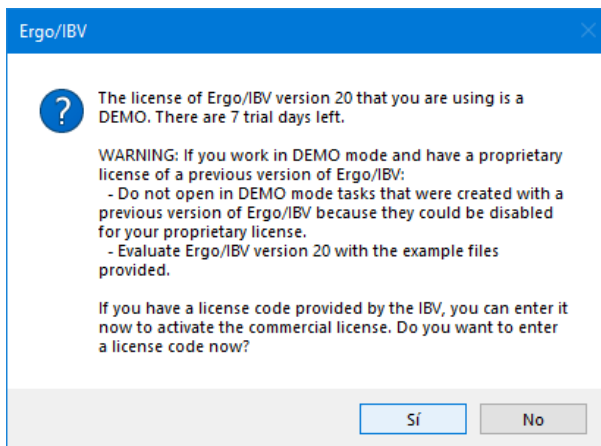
Ergo/IBV

The license of Ergo/IBV version 20 that you are using is a DEMO. There are 7 trial days left.

WARNING: If you work in DEMO mode and have a proprietary license of a previous version of Ergo/IBV:
- Do not open in DEMO mode tasks that were created with a previous version of Ergo/IBV because they could be disabled for your proprietary license.
- Evaluate Ergo/IBV version 20 with the example files provided.

If you have a license code provided by the IBV, you can enter it now to activate the commercial license. Do you want to enter a license code now?

Sí

No